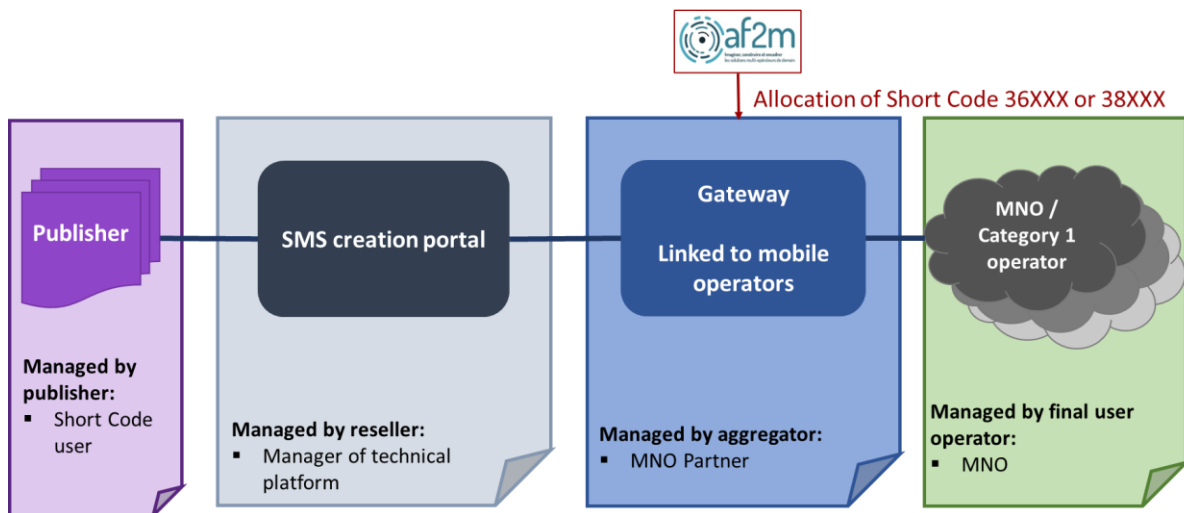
af2m

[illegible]

Allocation of Short Code 36XXX or 38XXX

Publisher

Managed by publisher:
▪ Short Code user

SMS creation portal

Managed by reseller:
▪ Manager of technical platform

Gateway

Linked to mobile operators

Managed by aggregator:
▪ MNO Partner

MNO / Category 1 operator

Managed by final user operator:
▪ MNO